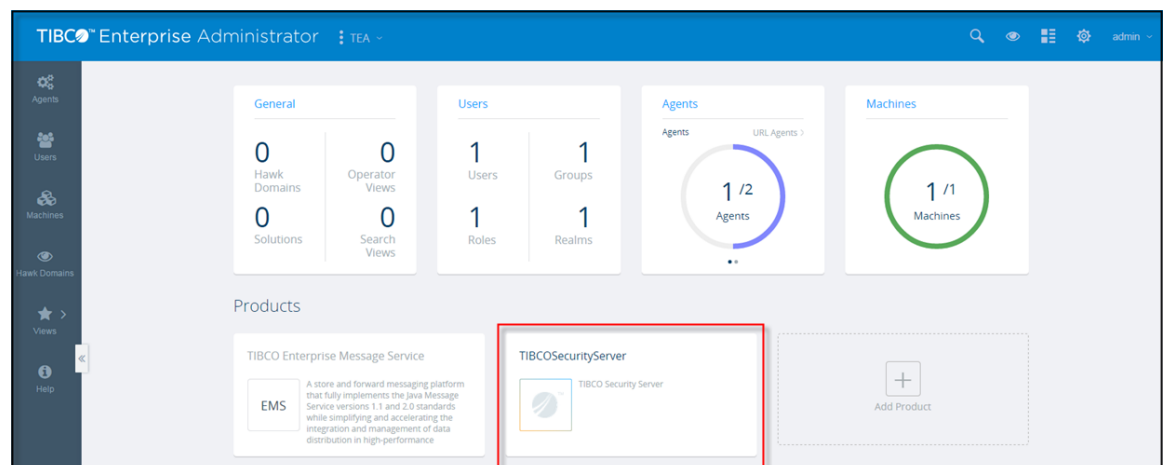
TIBCO™ Enterprise Administrator TEA

admin

Agents
Users
Machines
Hawk Domains
Views
Help

General
0 Hawk Domains
0 Operator Views
0 Solutions
0 Search Views

Users
1 Users
1 Groups
1 Roles
1 Realms

Agents
Agents URL Agents
1 /2 Agents

Machines
1 /1 Machines

Products

TIBCO Enterprise Message Service
EMS
A store and forward messaging platform that fully implements the Java Message Service versions 1.1 and 2.0 standards while simplifying and accelerating the integration and management of data distribution in high-performance

TIBCOSecurityServer
TIBCO Security Server

Add Product